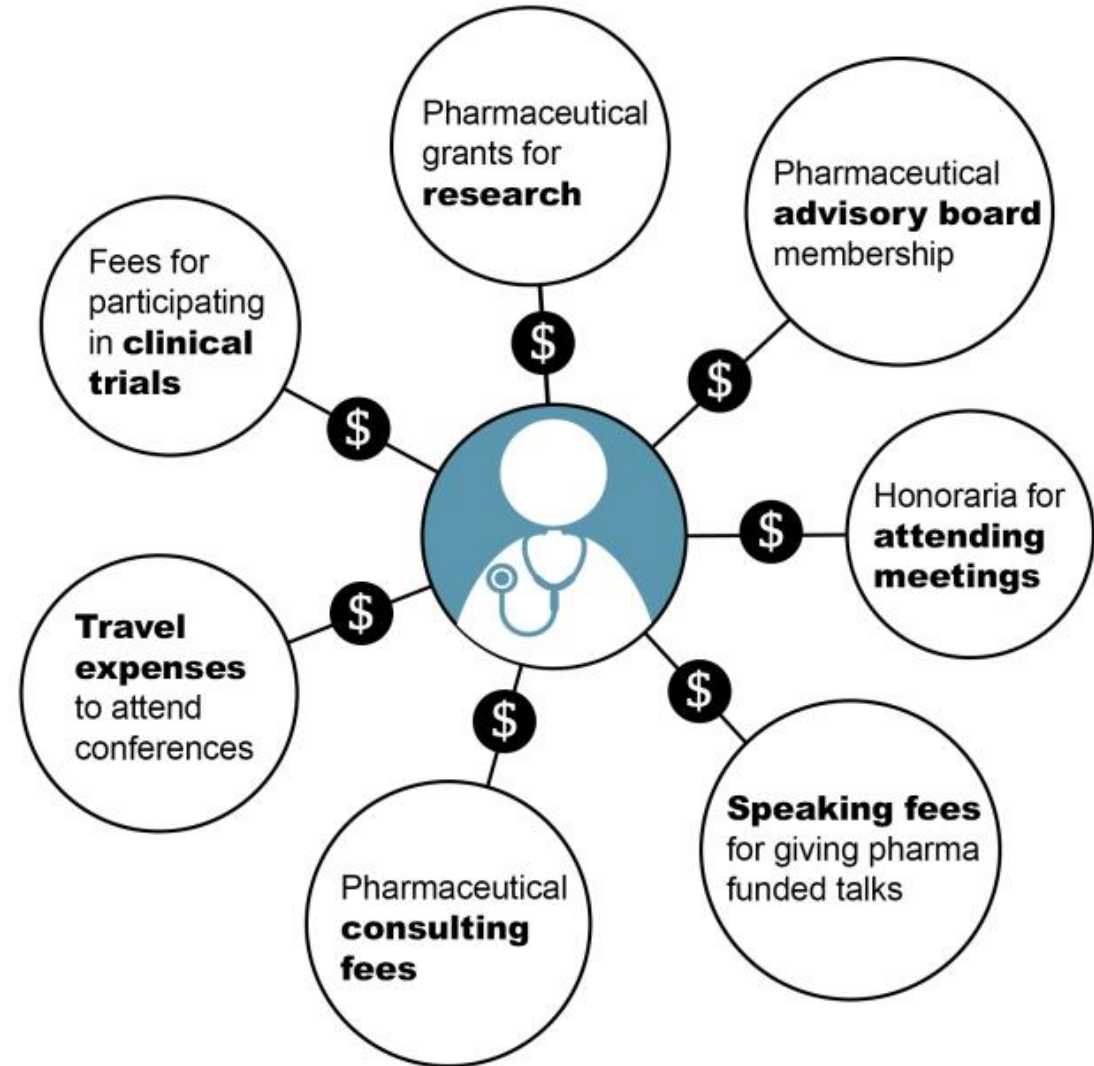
Pharmaceutical grants for **research**

Pharmaceutical **advisory board** membership

Fees for participating in **clinical trials**

$

$

$

$

Honoraria for **attending meetings**

$

**Travel expenses** to attend conferences

$

$

**Speaking fees** for giving pharma funded talks

Pharmaceutical **consulting fees**